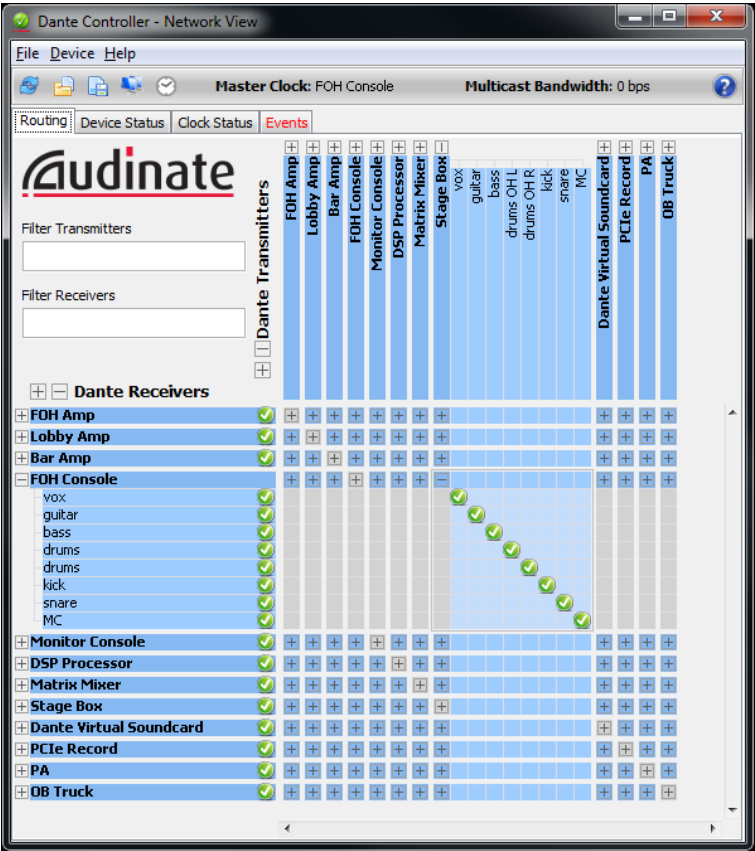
Dante Controller - Network View

File Device Help

Master Clock: FOH Console

Multicast Bandwidth: 0 bps

Routing Device Status Clock Status Events

Audinate

Filter Transmitters

Filter Receivers

Dante Transmitters

FOH Amp
Lobby Amp
Bar Amp
FOH Console
Monitor Console
DSP Processor
Matrix Mixer
Stage Box
vox
guitar
bass
drums OH L
drums OH R
kick
snare
MC
Dante Virtual Soundcard
PCIe Record
PA
OB Truck

Dante Receivers

FOH Amp
Lobby Amp
Bar Amp
FOH Console
vox
guitar
bass
drums
drums
kick
snare
MC
Monitor Console
DSP Processor
Matrix Mixer
Stage Box
Dante Virtual Soundcard
PCIe Record
PA
OB Truck